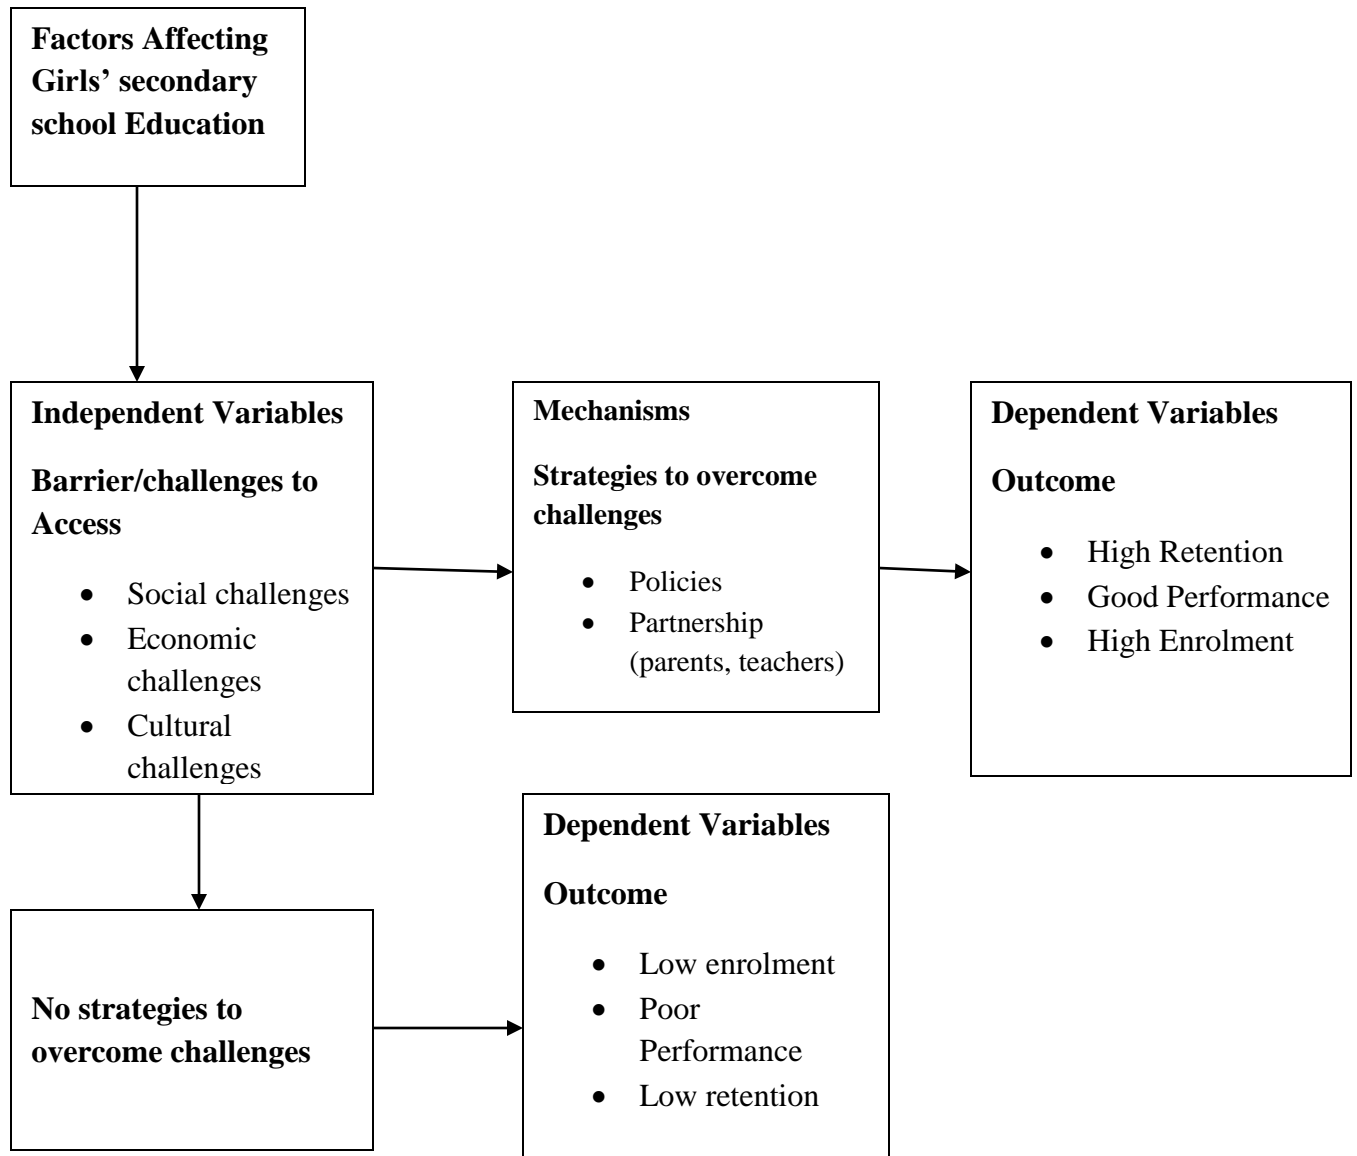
Factors Affecting Girls' secondary school Education

Independent Variables

Barrier/challenges to Access

- Social challenges
- Economic challenges
- Cultural challenges

Mechanisms

Strategies to overcome challenges

- Policies
- Partnership (parents, teachers)

Dependent Variables

Outcome

- High Retention
- Good Performance
- High Enrolment

No strategies to overcome challenges

Dependent Variables

Outcome

- Low enrolment
- Poor Performance
- Low retention